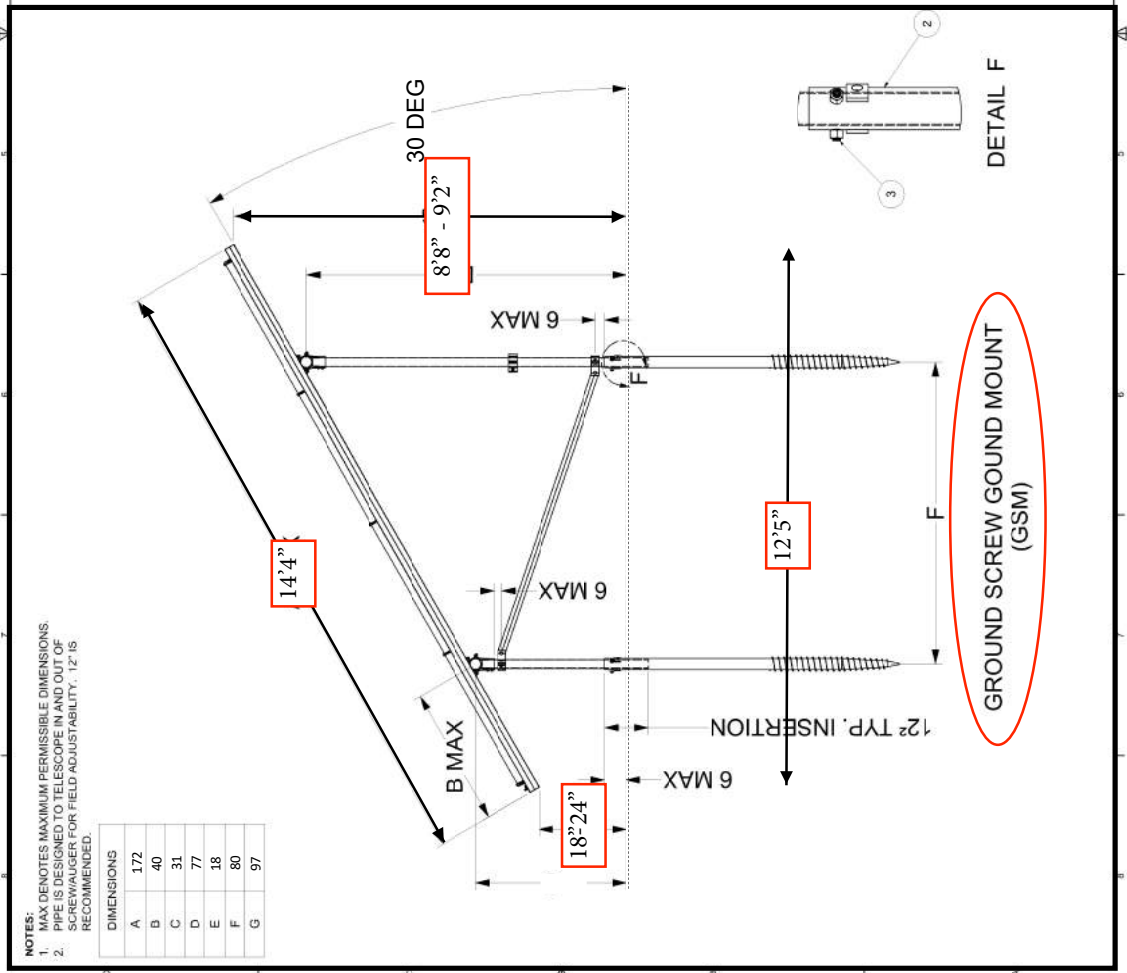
30 DEG

8'8" - 9'2"

14'4"

12'5"

18"24"

6 MAX

6 MAX

6 MAX

12" TYP. INSERTION

B MAX

F

F

2

3

DETAIL F

GROUND SCREW GOUND MOUNT
(GSM)

NOTES:
1. MAX DENOTES MAXIMUM PERMISSIBLE DIMENSIONS.
2. PIPE IS DESIGNED TO TELESCOPE IN AND OUT OF SCREW/AUGER FOR FIELD ADJUSTABILITY. 12" IS RECOMMENDED.

| DIMENSIONS | |
|---|---|
| A | 172 |
| B | 40 |
| C | 31 |
| D | 77 |
| E | 18 |
| F | 80 |
| G | 97 |